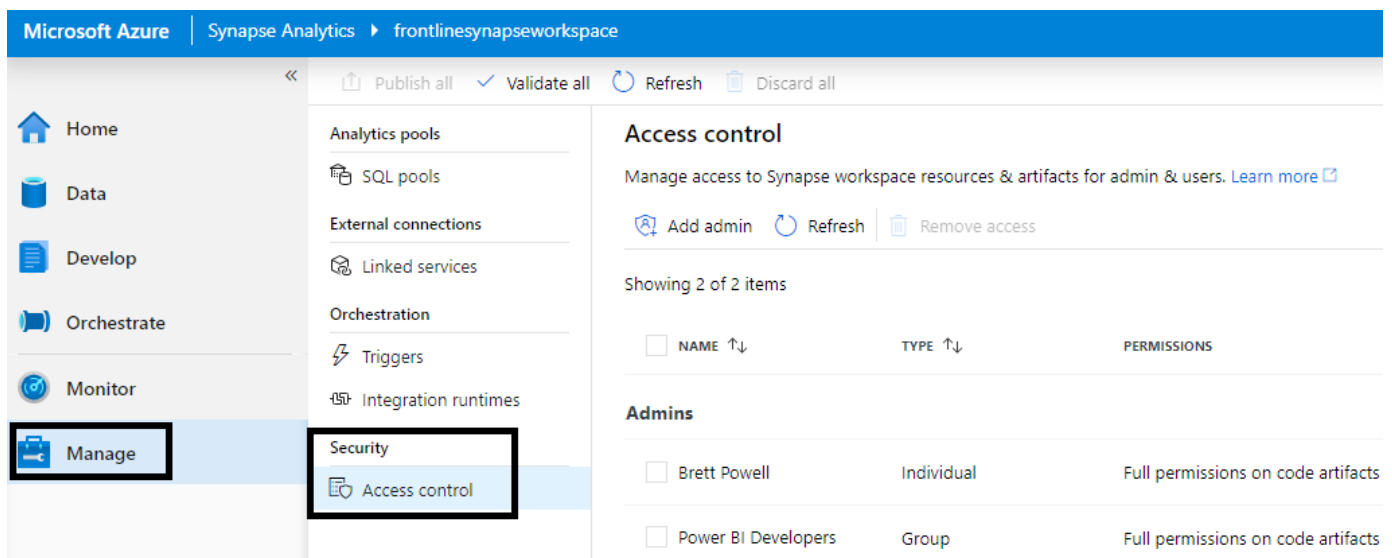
Microsoft Azure | Synapse Analytics ▸ frontlinesynapseworkspace

«

Home

Data

Develop

Orchestrate

Monitor

Manage

Publish all   Validate all   Refresh   Discard all

Analytics pools

SQL pools

External connections

Linked services

Orchestration

Triggers

Integration runtimes

Security

Access control

Access control

Manage access to Synapse workspace resources & artifacts for admin & users. Learn more

Add admin   Refresh   Remove access

Showing 2 of 2 items

| NAME ↑↓ | TYPE ↑↓ | PERMISSIONS |
|---|---|---|
| **Admins** | | |
| Brett Powell | Individual | Full permissions on code artifacts |
| Power BI Developers | Group | Full permissions on code artifacts |